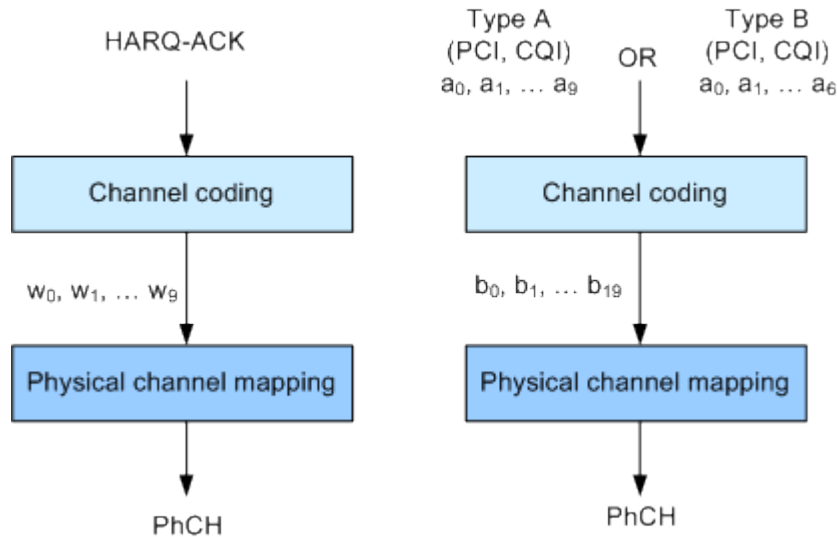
HARQ-ACK

Channel coding

$w_0, w_1, \ldots w_9$

Physical channel mapping

PhCH

Type A
(PCI, CQI)
$a_0, a_1, \ldots a_9$

OR

Type B
(PCI, CQI)
$a_0, a_1, \ldots a_6$

Channel coding

$b_0, b_1, \ldots b_{19}$

Physical channel mapping

PhCH